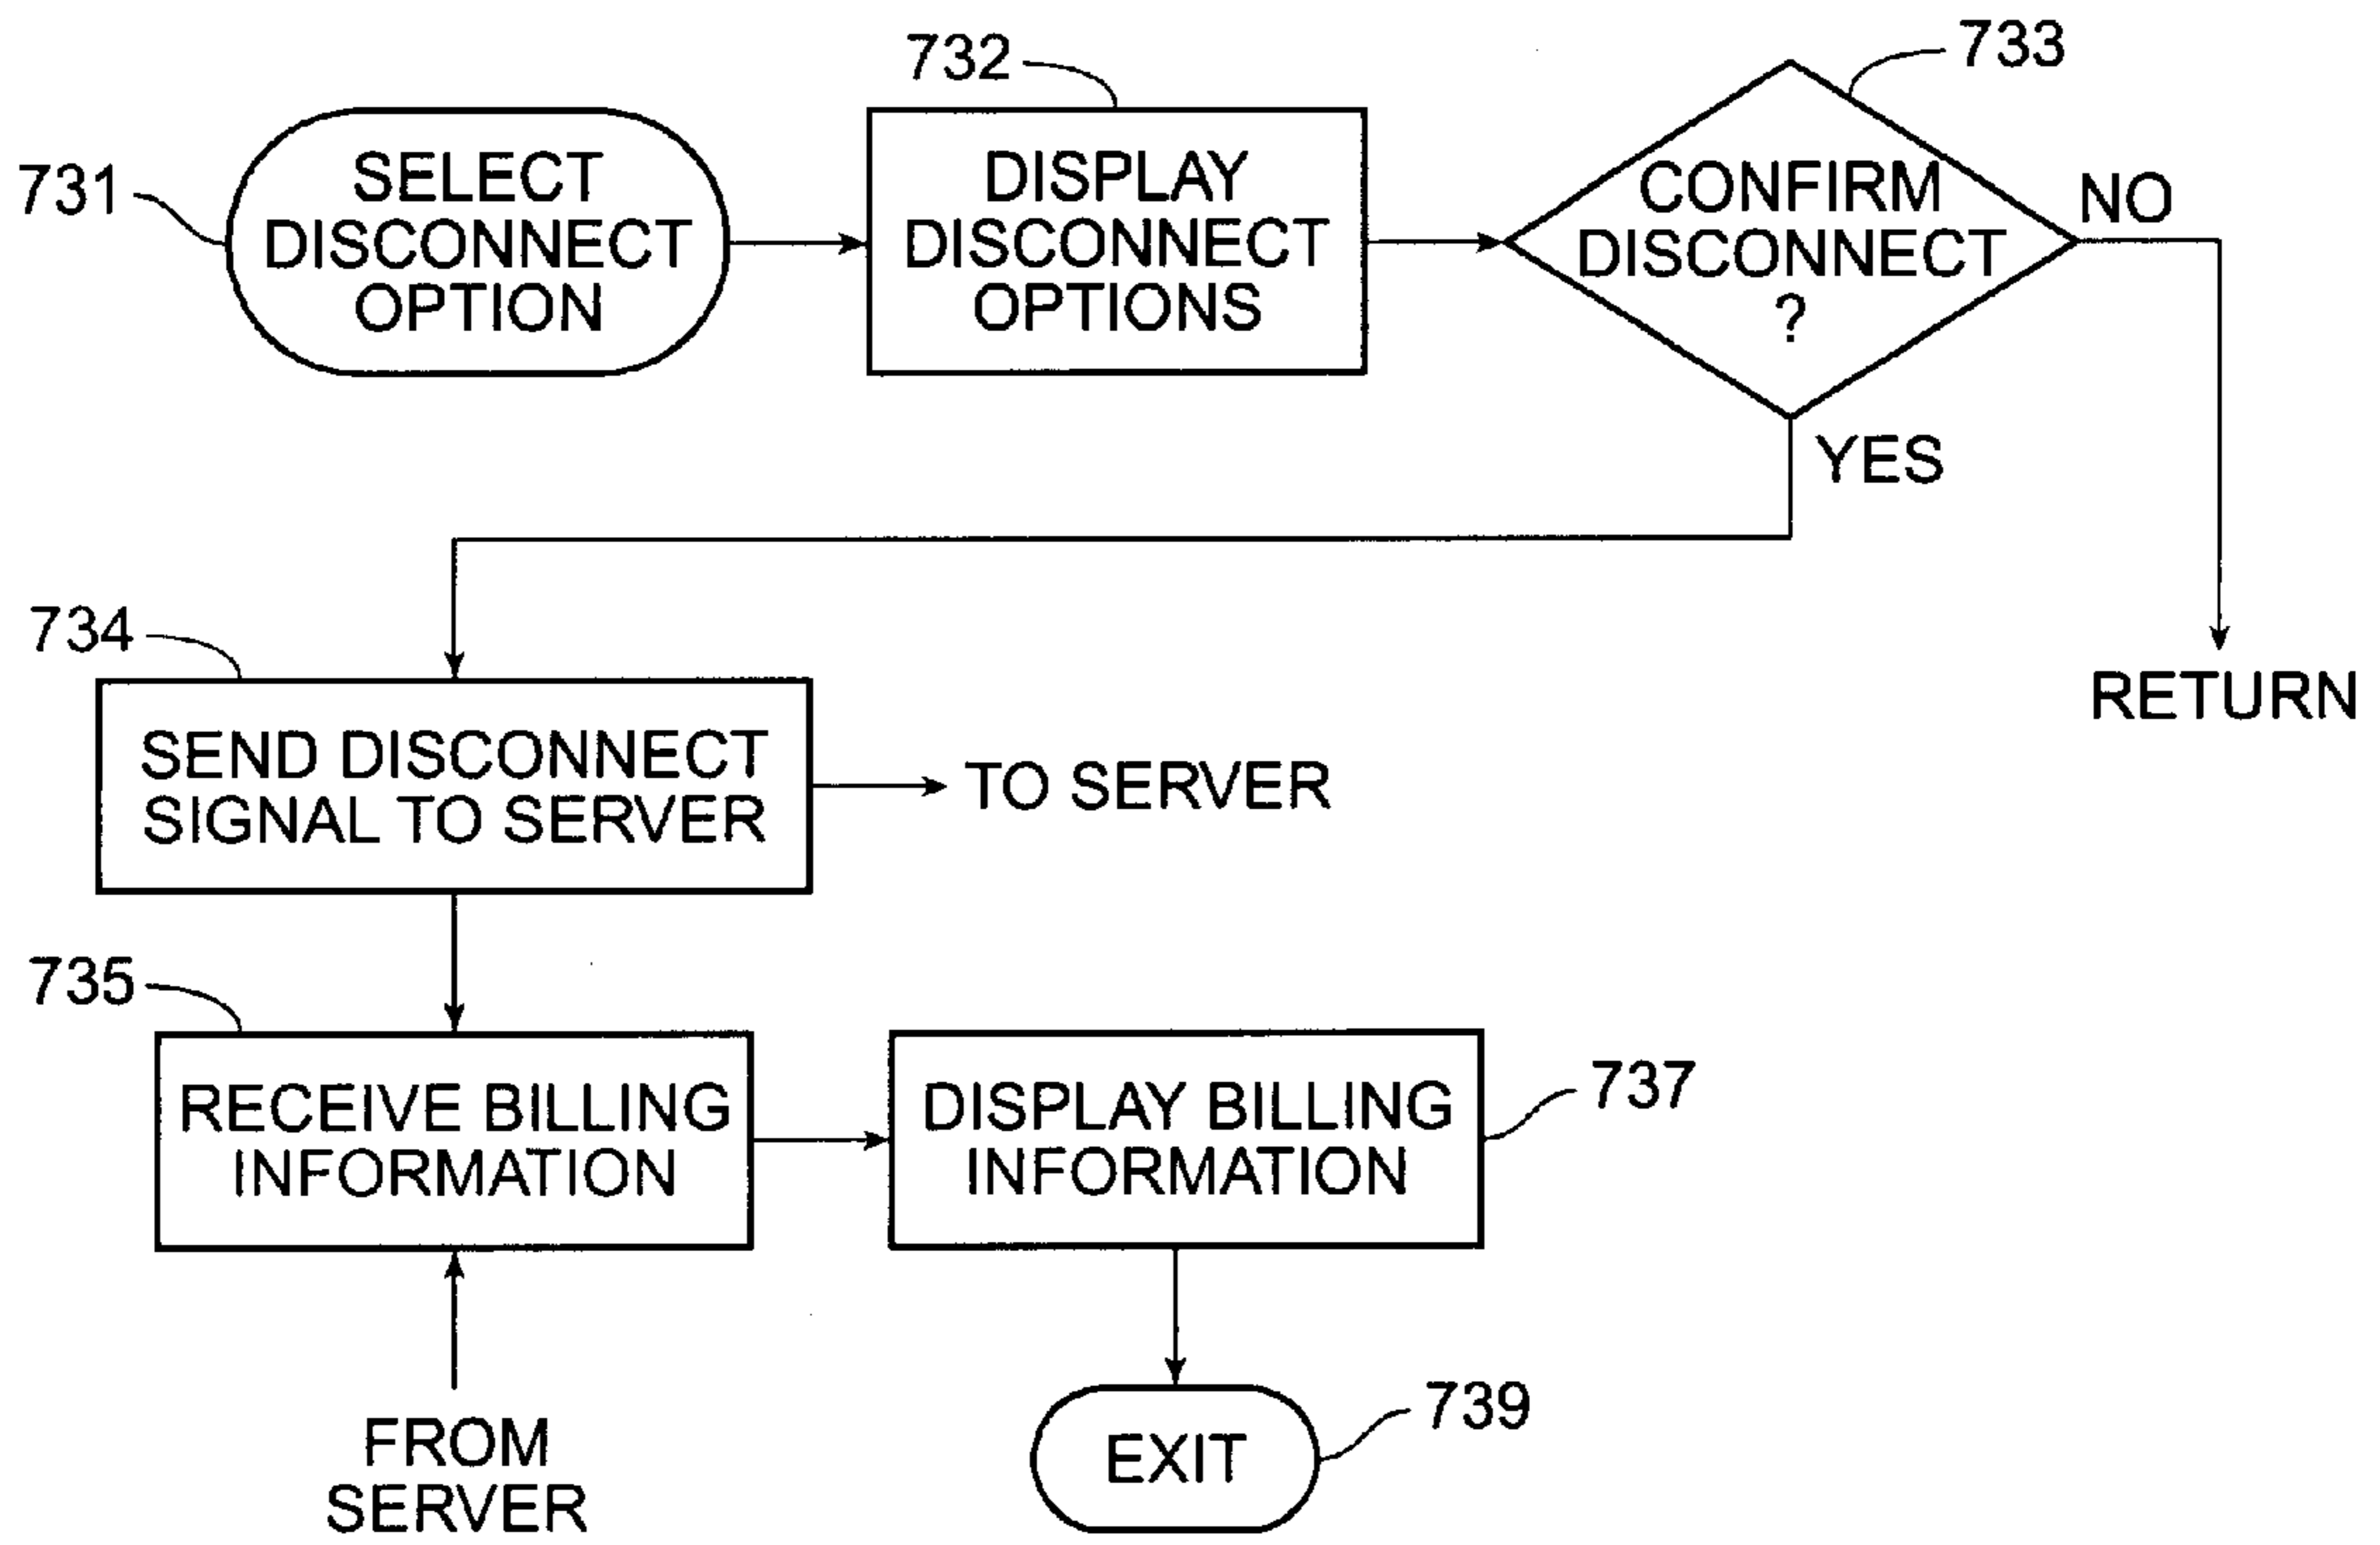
731 SELECT DISCONNECT OPTION

732 DISPLAY DISCONNECT OPTIONS

733 CONFIRM DISCONNECT ?

NO

RETURN

YES

734 SEND DISCONNECT SIGNAL TO SERVER

TO SERVER

735 RECEIVE BILLING INFORMATION

FROM SERVER

DISPLAY BILLING INFORMATION 737

EXIT 739